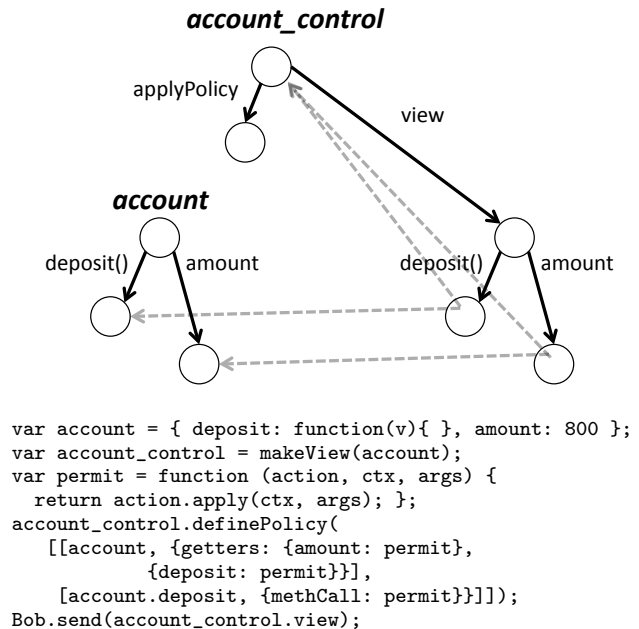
account_control

applyPolicy

view

account

deposit()

amount

deposit()

amount

var account = { deposit: function(v){ }, amount: 800 };
var account_control = makeView(account);
var permit = function (action, ctx, args) {
  return action.apply(ctx, args); };
account_control.definePolicy(
   [[account, {getters: {amount: permit},
           {deposit: permit}}],
    [account.deposit, {methCall: permit}}]]);
Bob.send(account_control.view);